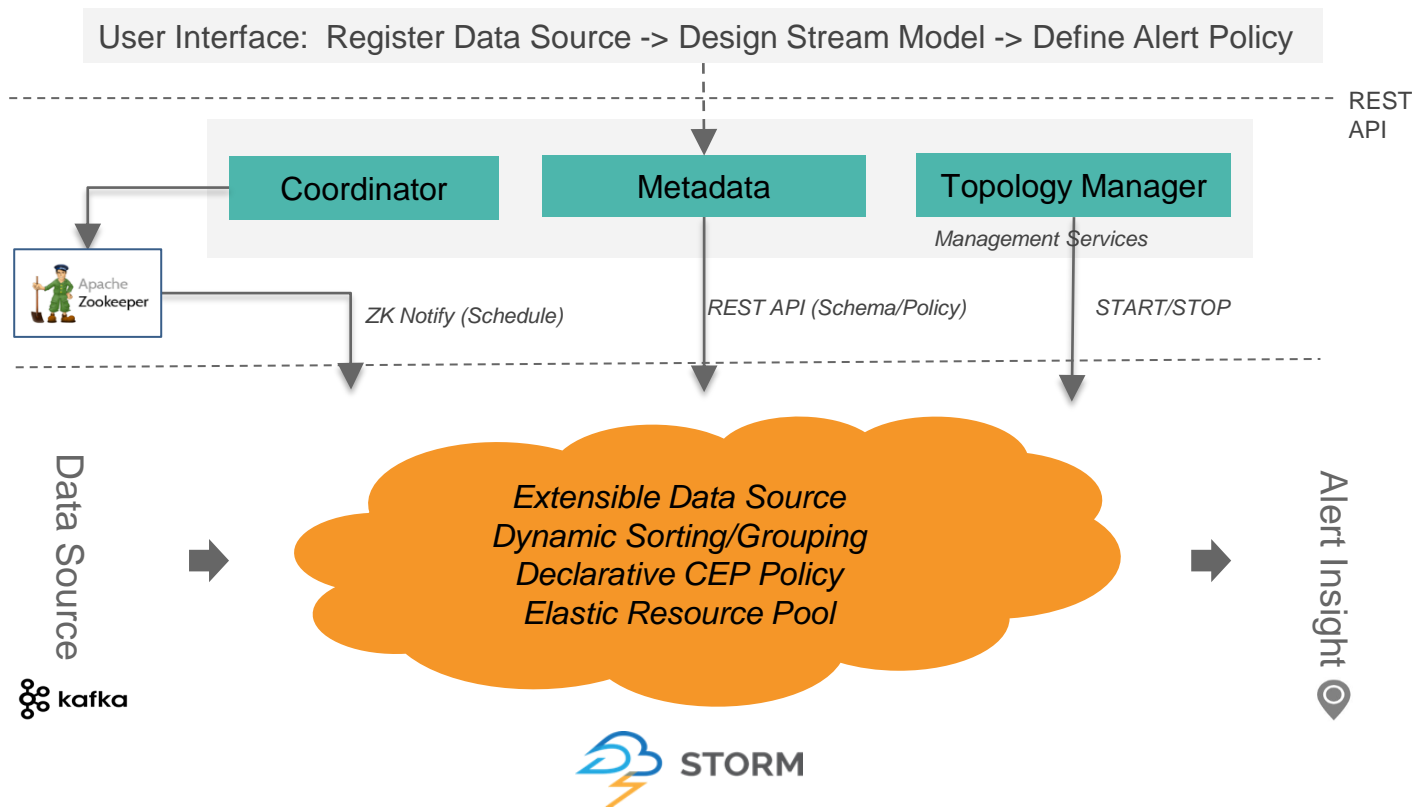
User Interface: Register Data Source -> Design Stream Model -> Define Alert Policy

REST API

Coordinator

Metadata

Topology Manager

Management Services

Apache Zookeeper

ZK Notify (Schedule)

REST API (Schema/Policy)

START/STOP

Data Source

Extensible Data Source
Dynamic Sorting/Grouping
Declarative CEP Policy
Elastic Resource Pool

Alert Insight

kafka

STORM